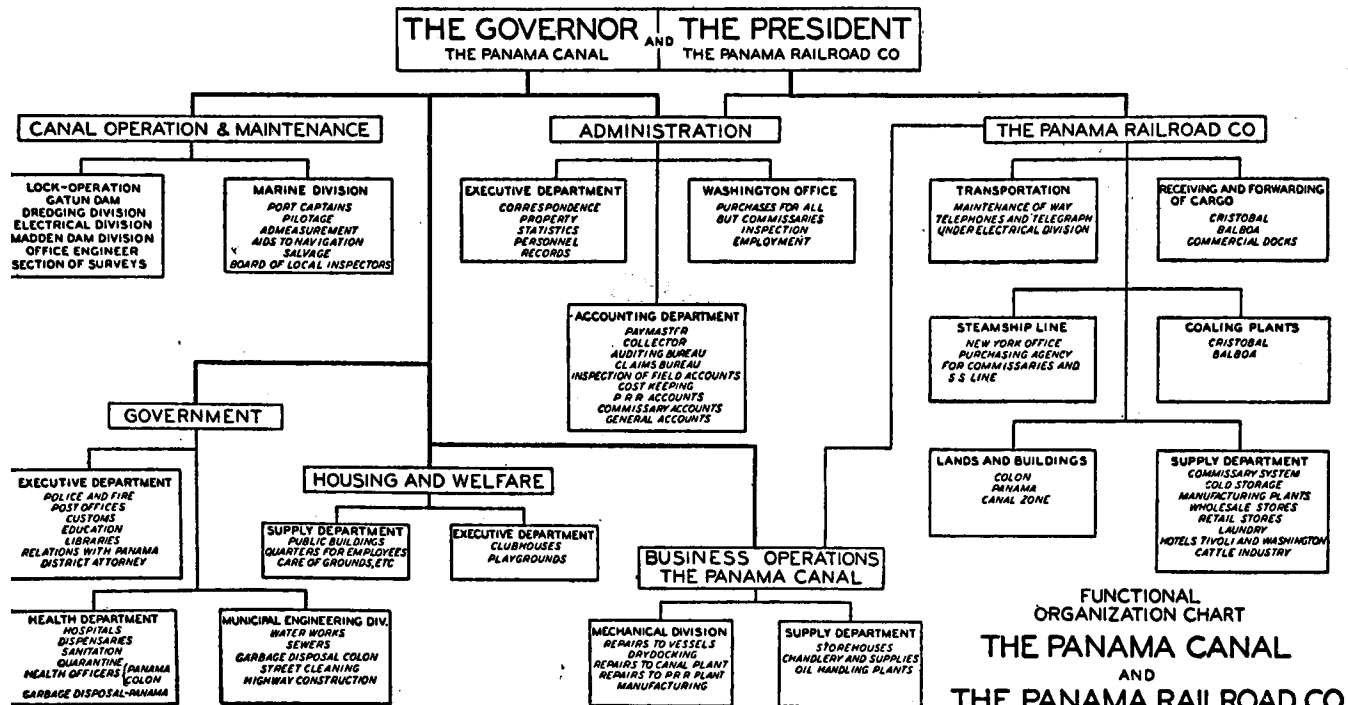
THE GOVERNOR
THE PANAMA CANAL
AND
THE PRESIDENT
THE PANAMA RAILROAD CO

CANAL OPERATION & MAINTENANCE

LOCK-OPERATION
GATUN DAM
DREDGING DIVISION
ELECTRICAL DIVISION
MADDEN DAM DIVISION
OFFICE ENGINEER
SECTION OF SURVEYS

MARINE DIVISION
PORT CAPTAINS
PILOTAGE
ADMEASUREMENT
AIDS TO NAVIGATION
SALVAGE
BOARD OF LOCAL INSPECTORS

ADMINISTRATION

EXECUTIVE DEPARTMENT
CORRESPONDENCE
PROPERTY
STATISTICS
PERSONNEL
RECORDS

WASHINGTON OFFICE
PURCHASES FOR ALL BUT COMMISSARIES
INSPECTION
EMPLOYMENT

ACCOUNTING DEPARTMENT
PAYMASTER
COLLECTOR
AUDITING BUREAU
CLAIMS BUREAU
INSPECTION OF FIELD ACCOUNTS
COST KEEPING
P R R ACCOUNTS
COMMISSARY ACCOUNTS
GENERAL ACCOUNTS

THE PANAMA RAILROAD CO

TRANSPORTATION
MAINTENANCE OF WAY
TELEPHONES AND TELEGRAPH UNDER ELECTRICAL DIVISION

RECEIVING AND FORWARDING OF CARGO
CRISTOBAL
BALBOA
COMMERCIAL DOCKS

STEAMSHIP LINE
NEW YORK OFFICE
PURCHASING AGENCY FOR COMMISSARIES AND S S LINE

COALING PLANTS
CRISTOBAL
BALBOA

LANDS AND BUILDINGS
COLON
PANAMA
CANAL ZONE

SUPPLY DEPARTMENT
COMMISSARY SYSTEM
COLD STORAGE
MANUFACTURING PLANTS
WHOLESALE STORES
RETAIL STORES
LAUNDRY
HOTELS TIVOLI AND WASHINGTON
CATTLE INDUSTRY

GOVERNMENT

EXECUTIVE DEPARTMENT
POLICE AND FIRE
POST OFFICES
CUSTOMS
EDUCATION
LIBRARIES
RELATIONS WITH PANAMA
DISTRICT ATTORNEY

HEALTH DEPARTMENT
HOSPITALS
DISPENSARIES
SANITATION
QUARANTINE
HEALTH OFFICERS PANAMA COLON
GARBAGE DISPOSAL-PANAMA

MUNICIPAL ENGINEERING DIV.
WATER WORKS
SEWERS
GARBAGE DISPOSAL COLON
STREET CLEANING
HIGHWAY CONSTRUCTION

HOUSING AND WELFARE

SUPPLY DEPARTMENT
PUBLIC BUILDINGS
QUARTERS FOR EMPLOYEES
CARE OF GROUNDS, ETC

EXECUTIVE DEPARTMENT
CLUBHOUSES
PLAYGROUNDS

BUSINESS OPERATIONS
THE PANAMA CANAL

MECHANICAL DIVISION
REPAIRS TO VESSELS
DRYDOCKING
REPAIRS TO CANAL PLANT
REPAIRS TO P R R PLANT
MANUFACTURING

SUPPLY DEPARTMENT
STOREHOUSES
CHANDLERY AND SUPPLIES
OIL HANDLING PLANTS

FUNCTIONAL
ORGANIZATION CHART
THE PANAMA CANAL
AND
THE PANAMA RAILROAD CO